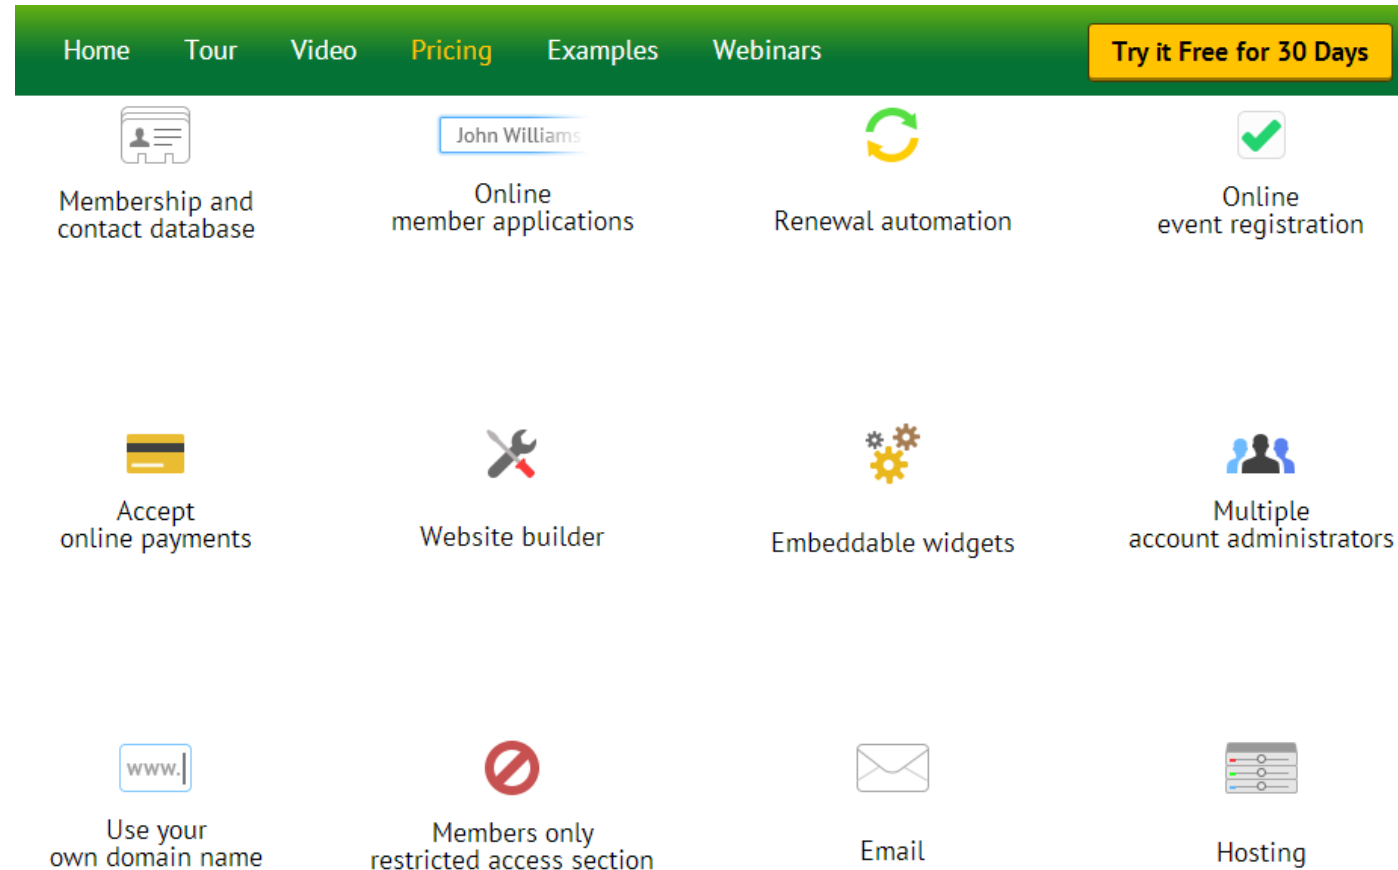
Home Tour Video Pricing Examples Webinars

Try it Free for 30 Days

John Williams

Membership and contact database

Online member applications

Renewal automation

Online event registration

Accept online payments

Website builder

Embeddable widgets

Multiple account administrators

www.

Use your own domain name

Members only restricted access section

Email

Hosting